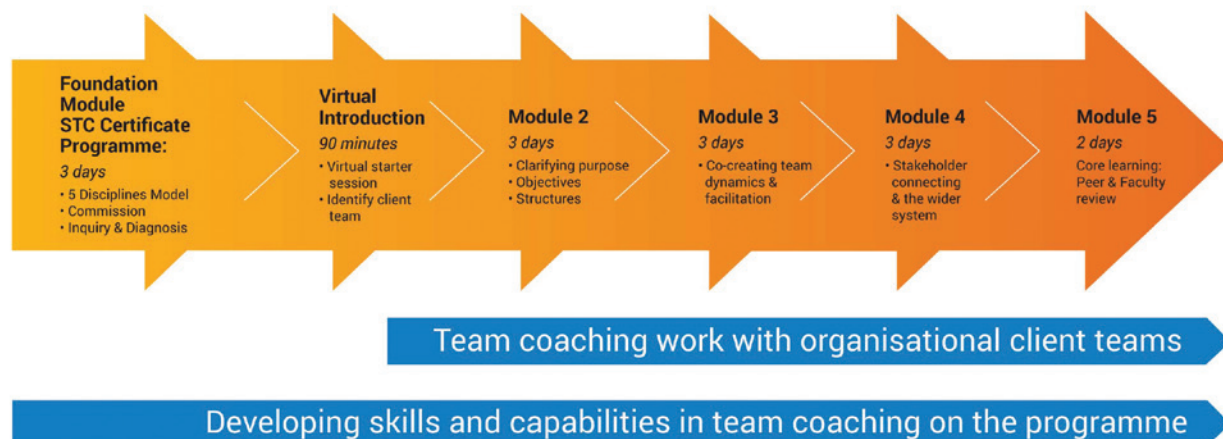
Foundation Module STC Certificate Programme:
3 days
• 5 Disciplines Model
• Commission
• Inquiry & Diagnosis

Virtual Introduction
90 minutes
• Virtual starter session
• Identify client team

Module 2
3 days
• Clarifying purpose
• Objectives
• Structures

Module 3
3 days
• Co-creating team dynamics & facilitation

Module 4
3 days
• Stakeholder connecting & the wider system

Module 5
2 days
Core learning: Peer & Faculty review

Team coaching work with organisational client teams

Developing skills and capabilities in team coaching on the programme